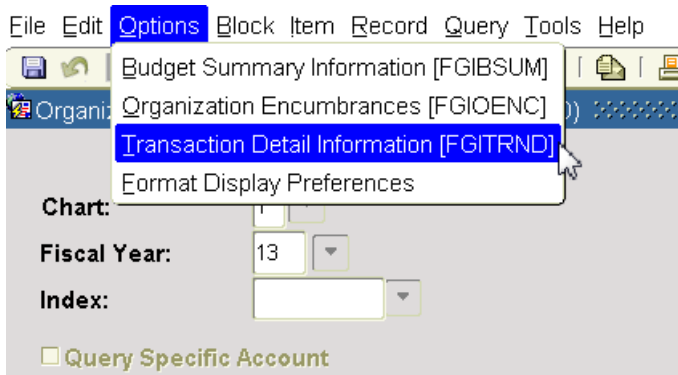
File Edit Options Block Item Record Query Tools Help

Budget Summary Information [FGIBSUM]
Organization Encumbrances [FGIOENC]
Transaction Detail Information [FGITRND]
Format Display Preferences

Organiz

Chart:
Fiscal Year: 13
Index:

Query Specific Account